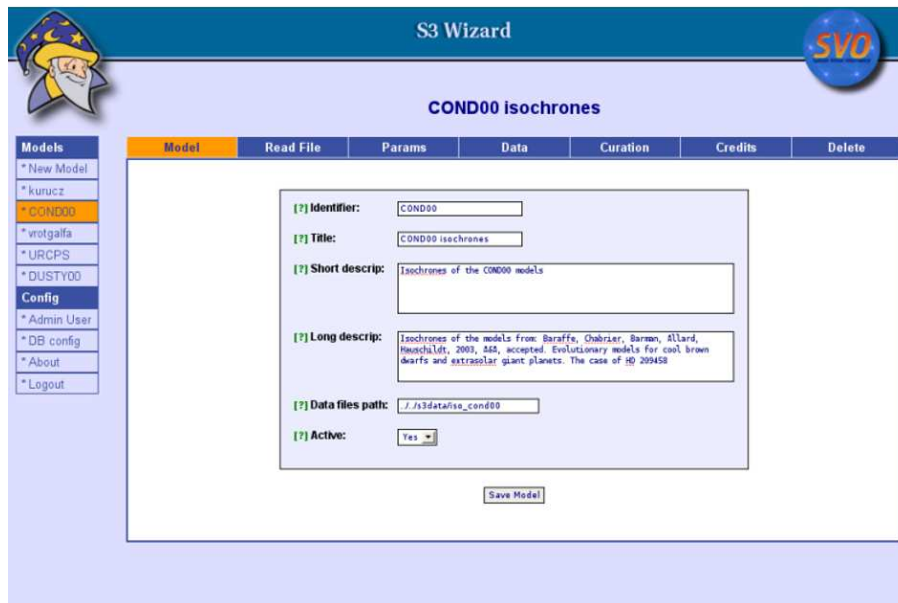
S3 Wizard

SVO

COND00 isochrones

Models
* New Model
* kurucz
* COND00
* vrotgalfa
* URCPS
* DUSTY00
Config
* Admin User
* DB config
* About
* Logout

| Model | Read File | Params | Data | Curation | Credits | Delete |
|---|---|---|---|---|---|---|

[?] Identifier: COND00

[?] Title: COND00 isochrones

[?] Short descrip: Isochrones of the COND00 models

[?] Long descrip: Isochrones of the models from: Baraffe, Chabrier, Barman, Allard, Hauschildt, 2003, A&A, accepted. Evolutionary models for cool brown dwarfs and extrasolar giant planets. The case of HD 209458

[?] Data files path: ../../s3data/iso_cond00

[?] Active: Yes

Save Model